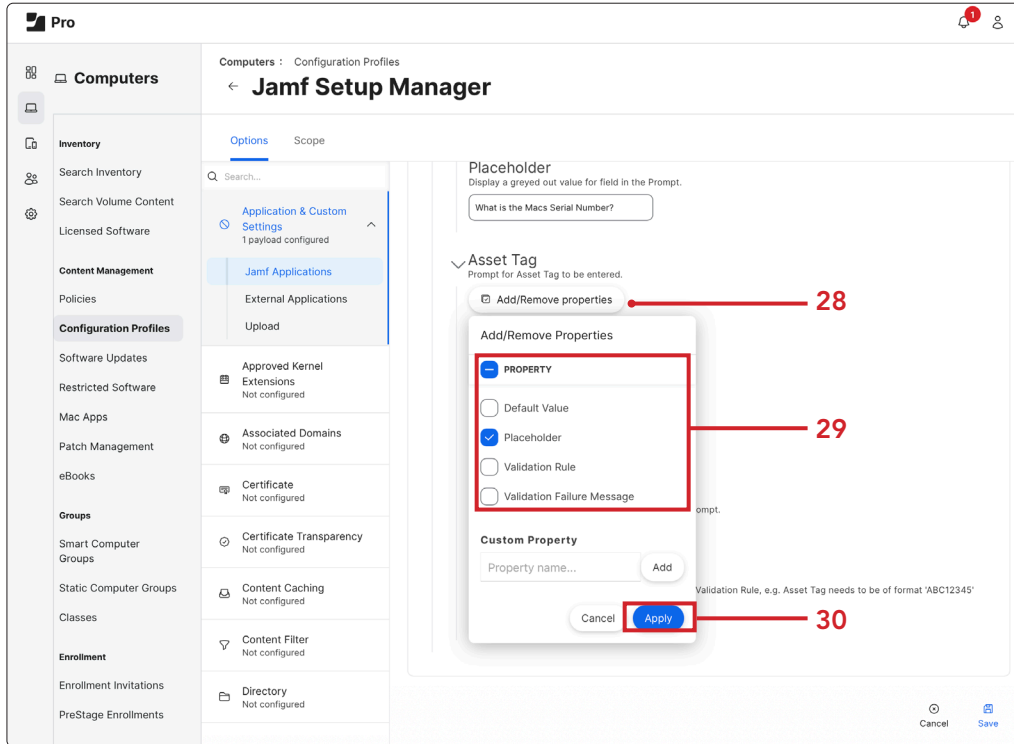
Pro

1

Computers

Inventory
Search Inventory
Search Volume Content
Licensed Software

Content Management
Policies
Configuration Profiles
Software Updates
Restricted Software
Mac Apps
Patch Management
eBooks

Groups
Smart Computer Groups
Static Computer Groups
Classes

Enrollment
Enrollment Invitations
PreStage Enrollments

Computers : Configuration Profiles
← Jamf Setup Manager

Options Scope

Search...

Application & Custom Settings
1 payload configured
Jamf Applications
External Applications
Upload

Approved Kernel Extensions
Not configured

Associated Domains
Not configured

Certificate
Not configured

Certificate Transparency
Not configured

Content Caching
Not configured

Content Filter
Not configured

Directory
Not configured

Placeholder
Display a greyed out value for field in the Prompt.
What is the Macs Serial Number?

Asset Tag
Prompt for Asset Tag to be entered.
Add/Remove properties
28

Add/Remove Properties
PROPERTY
Default Value
Placeholder
Validation Rule
Validation Failure Message
29

ompt.

Custom Property
Property name...
Add

Validation Rule, e.g. Asset Tag needs to be of format 'ABC12345'

Cancel
Apply
30

Cancel
Save